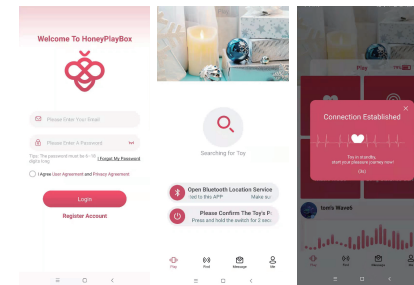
Welcome To HoneyPlayBox

Please Enter Your Email

Please Enter A Password

Tips: The password must be 6~16 digits long

Forget My Password

I Agree User Agreement and Privacy Agreement

Login

Register Account

Searching for Toy

Open Bluetooth Location Service

ted to this APP Make su

Please Confirm The Toy's P

Press and hold the switch for 2 sec

Play

Find

Message

Me

Play

Connection Established

Toy in standby, start your pleasure journey now!

OK

Ion's Wave6

Play

Find

Message

Me